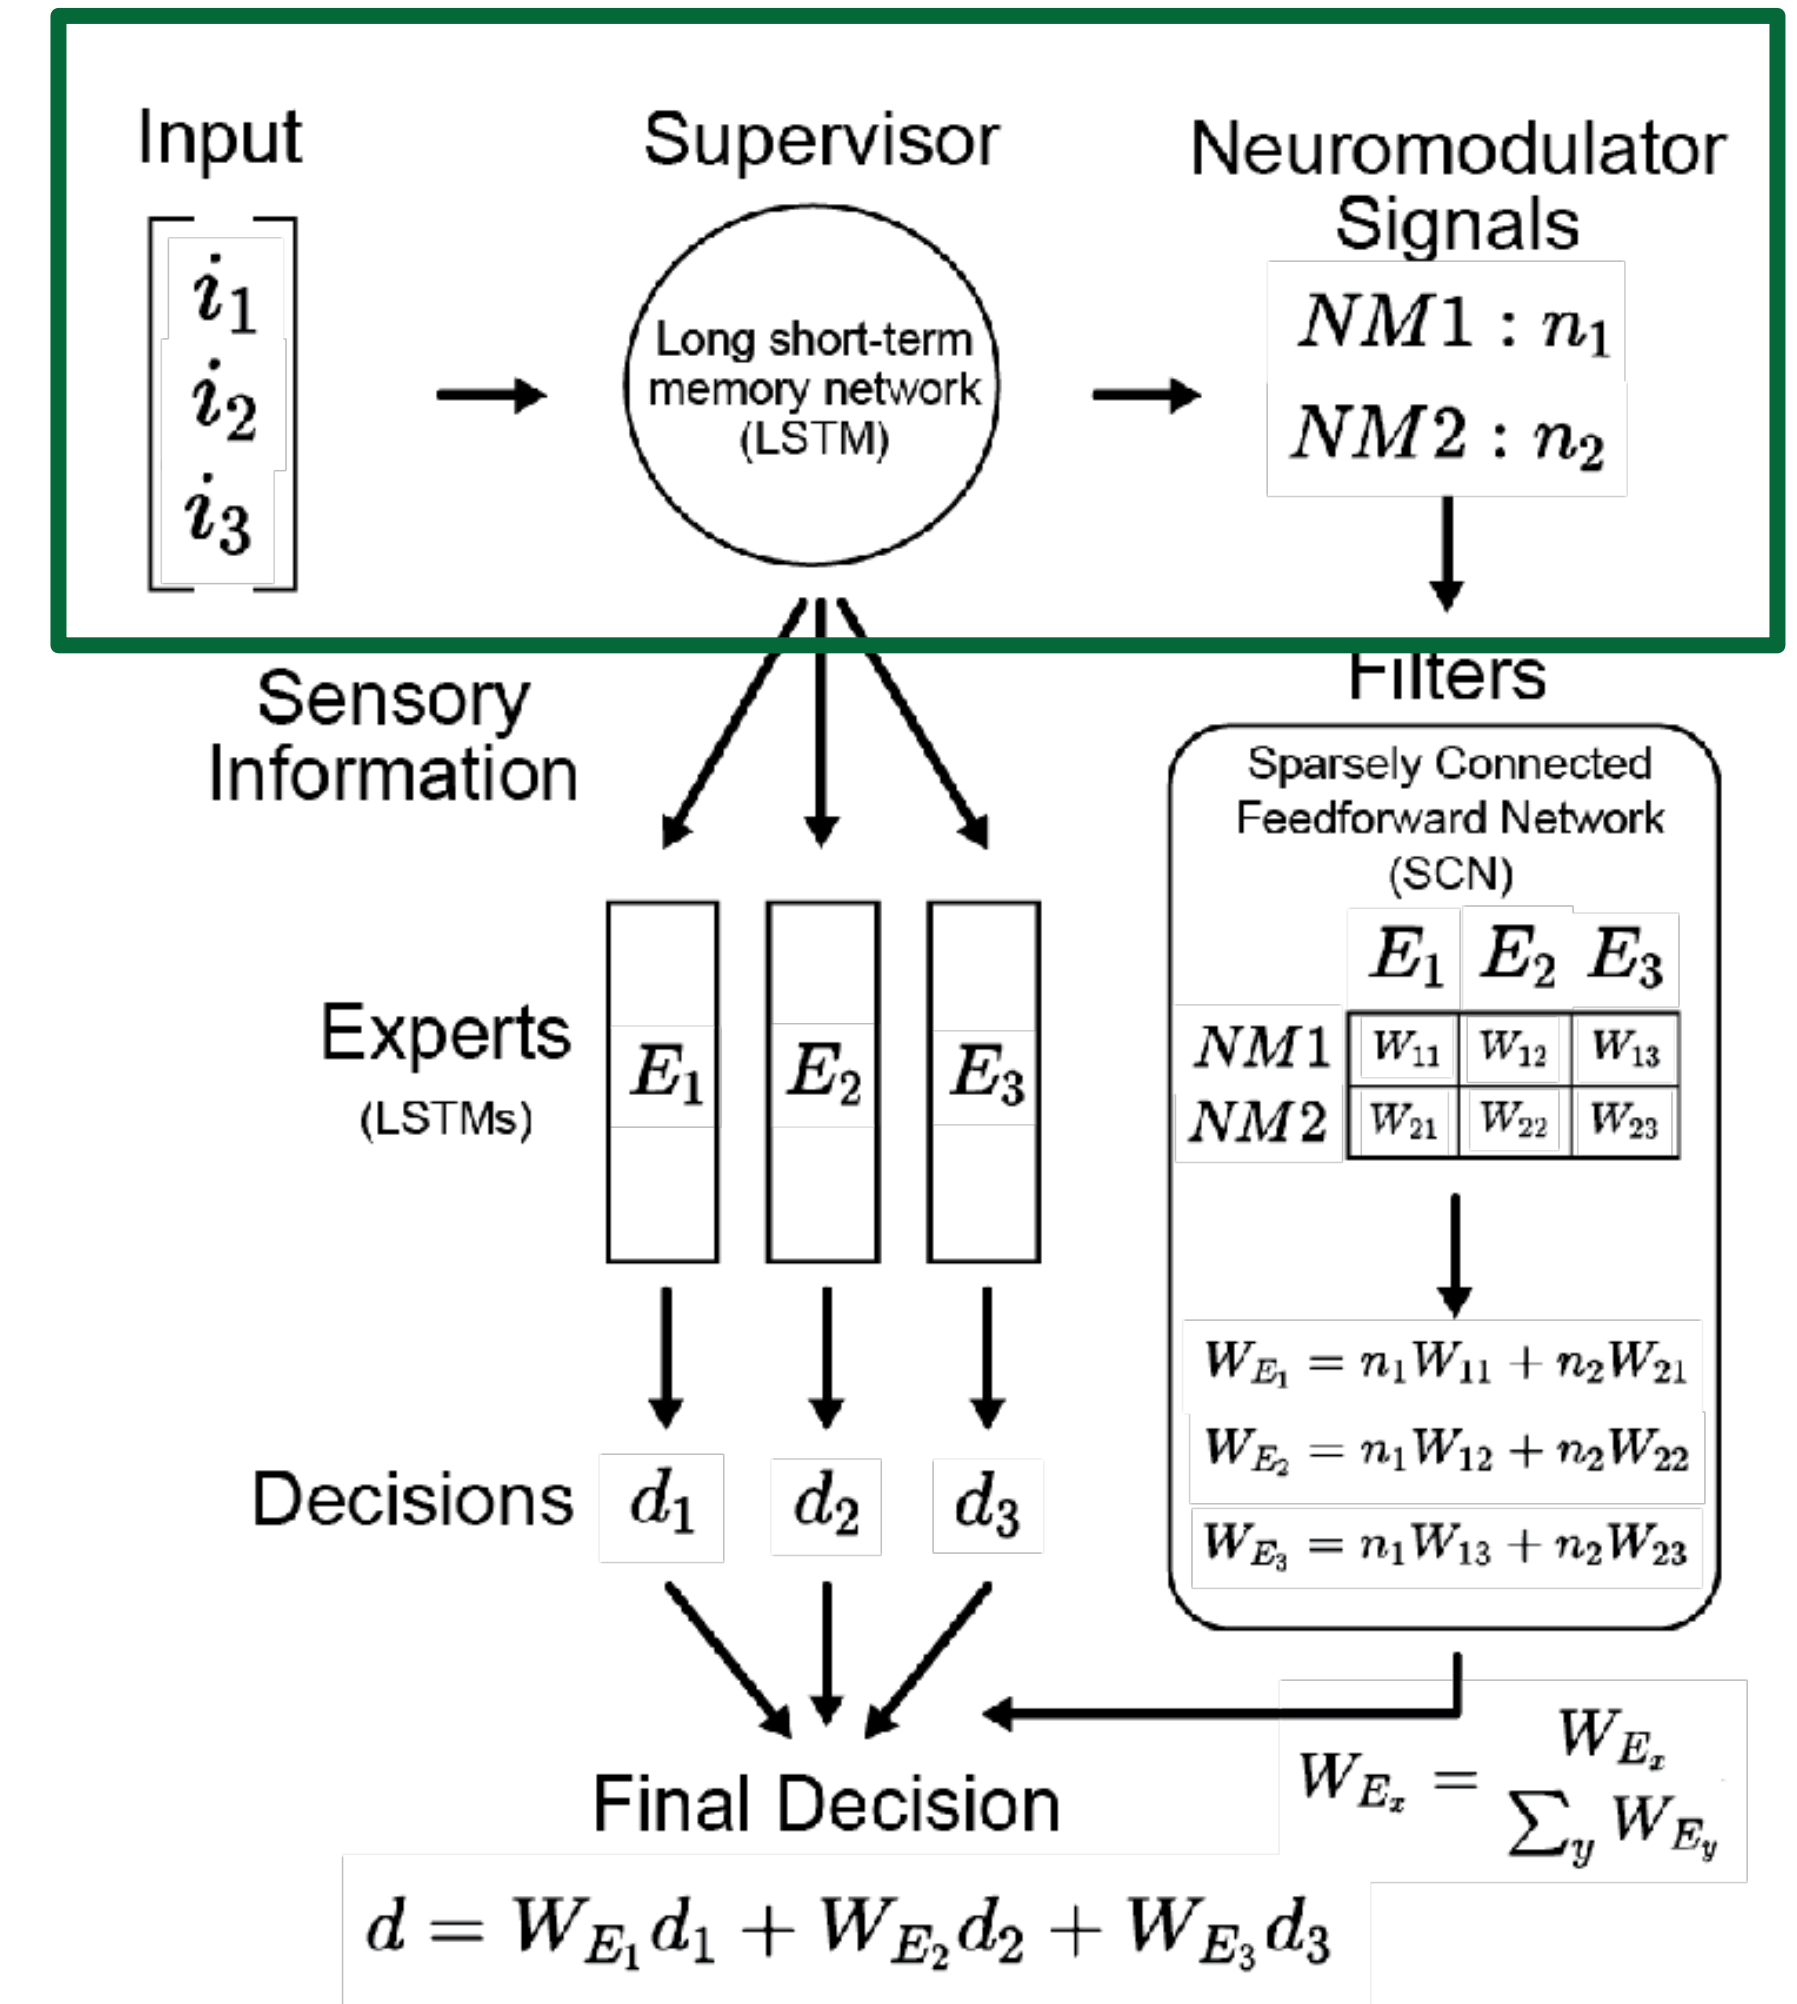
Input

$\begin{bmatrix} i_1 \\ i_2 \\ i_3 \end{bmatrix}$

Supervisor

Long short-term memory network (LSTM)

Neuromodulator Signals

$NM1 : n_1$
$NM2 : n_2$

Sensory Information

Filters

Sparsely Connected Feedforward Network (SCN)

| | $E_1$ | $E_2$ | $E_3$ |
|---|---|---|---|
| $NM1$ | $W_{11}$ | $W_{12}$ | $W_{13}$ |
| $NM2$ | $W_{21}$ | $W_{22}$ | $W_{23}$ |

$W_{E_1} = n_1W_{11} + n_2W_{21}$
$W_{E_2} = n_1W_{12} + n_2W_{22}$
$W_{E_3} = n_1W_{13} + n_2W_{23}$

Experts (LSTMs)

$E_1$ $E_2$ $E_3$

Decisions $d_1$ $d_2$ $d_3$

$W_{E_x} = \frac{W_{E_x}}{\sum_y W_{E_y}}$

Final Decision

$d = W_{E_1}d_1 + W_{E_2}d_2 + W_{E_3}d_3$